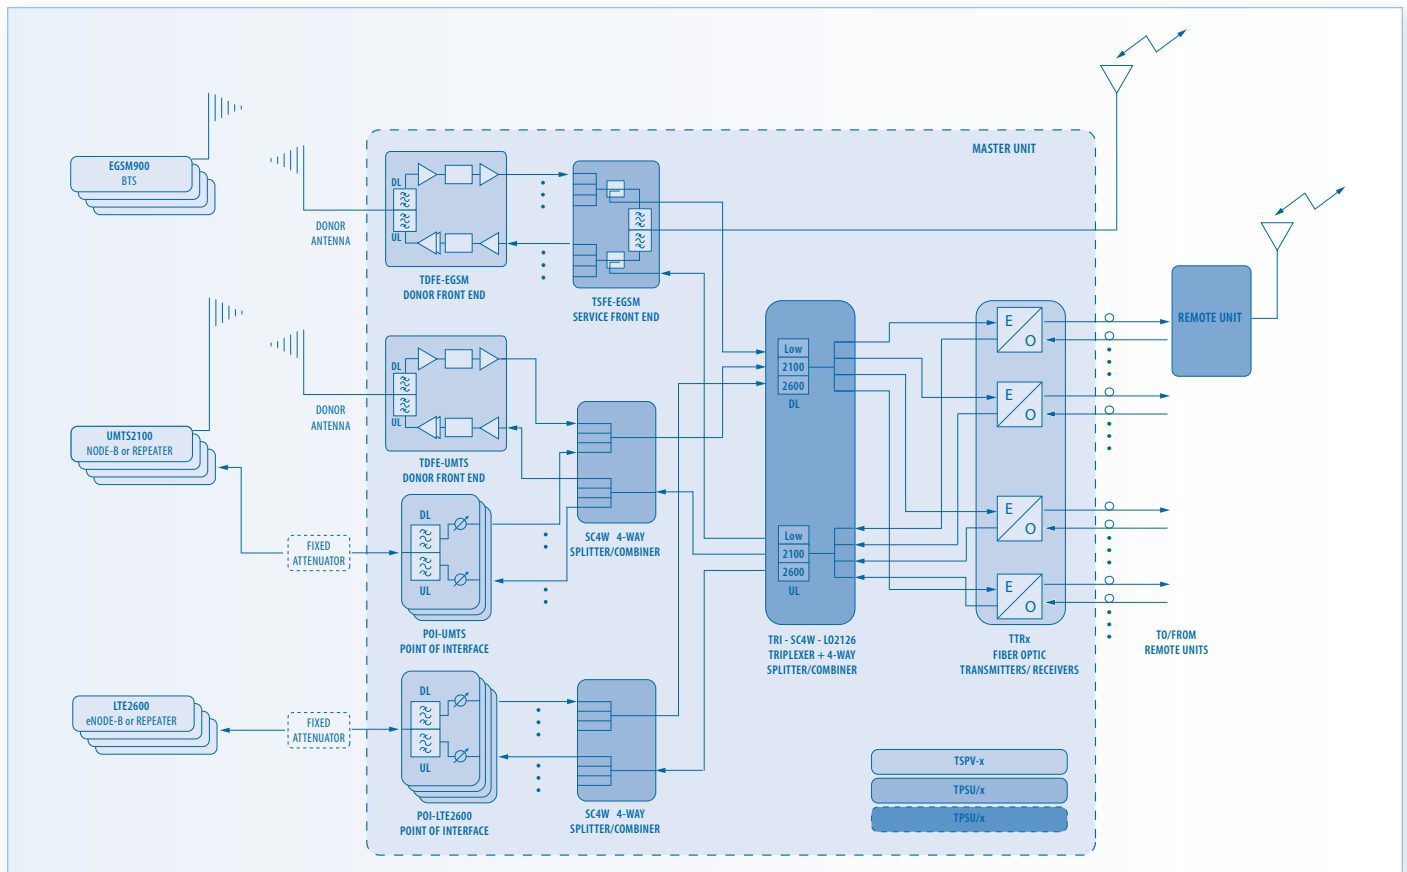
EGSM900
BTS

DONOR
ANTENNA

DL

UL

TDFE-EGSM
DONOR FRONT END

TSFE-EGSM
SERVICE FRONT END

MASTER UNIT

REMOTE UNIT

UMTS2100
NODE-B or REPEATER

DONOR
ANTENNA

DL

UL

TDFE-UMTS
DONOR FRONT END

FIXED
ATTENUATOR

DL

UL

POI-UMTS
POINT OF INTERFACE

SC4W 4-WAY
SPLITTER/COMBINER

Low
2100
2600
DL

Low
2100
2600
UL

TRI - SC4W - LO2126
TRIPLEXER + 4-WAY
SPLITTER/COMBINER

E
O

E
O

E
O

E
O

TTRx
FIBER OPTIC
TRANSMITTERS/ RECEIVERS

TO/FROM
REMOTE UNITS

LTE2600
eNODE-B or REPEATER

FIXED
ATTENUATOR

DL

UL

POI-LTE2600
POINT OF INTERFACE

SC4W 4-WAY
SPLITTER/COMBINER

TSPV-x
TPSU/x
TPSU/x